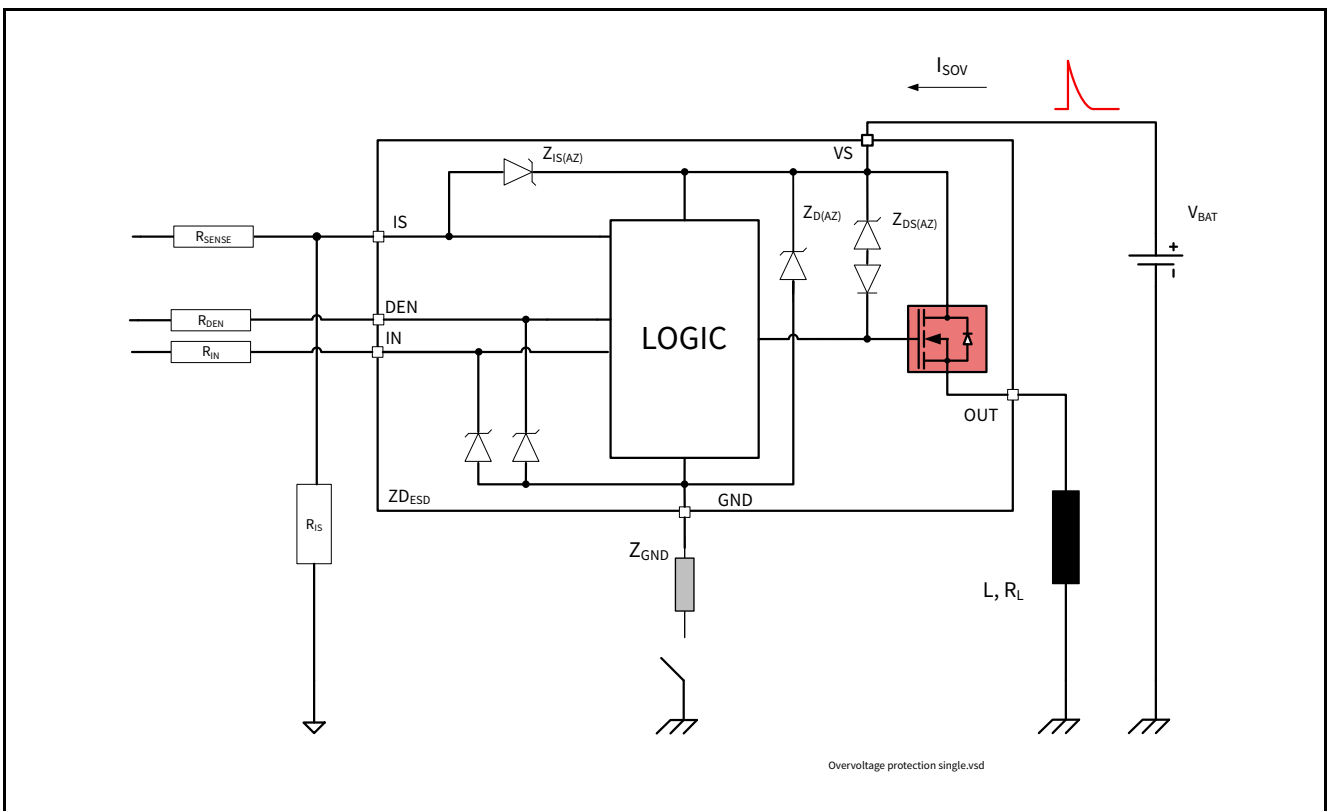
$I_{SOV}$

$Z_{IS(AZ)}$

VS

$Z_{D(AZ)}$

$Z_{DS(AZ)}$

$V_{BAT}$

+

$R_{SENSE}$

IS

$R_{DEN}$

DEN

$R_{IN}$

IN

LOGIC

OUT

$ZD_{ESD}$

GND

$R_{IS}$

$Z_{GND}$

L, $R_L$

Overvoltage protection single.vsd